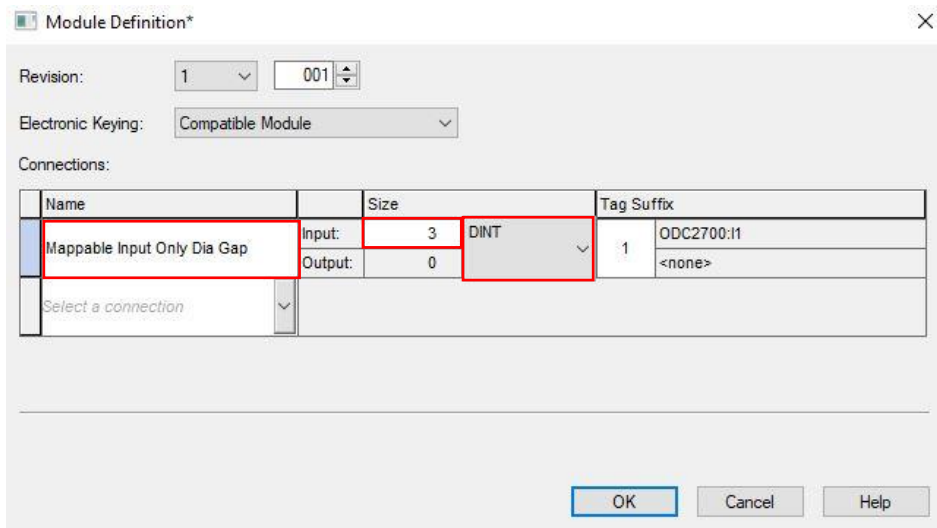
Module Definition*

Revision: 1 001

Electronic Keying: Compatible Module

Connections:

| Name | | Size | | Tag Suffix | |
|---|---|---|---|---|---|
| Mappable Input Only Dia Gap | Input: | 3 | DINT | 1 | ODC2700:I1 |
| | Output: | 0 | | | <none> |
| Select a connection | | | | | |

OK Cancel Help